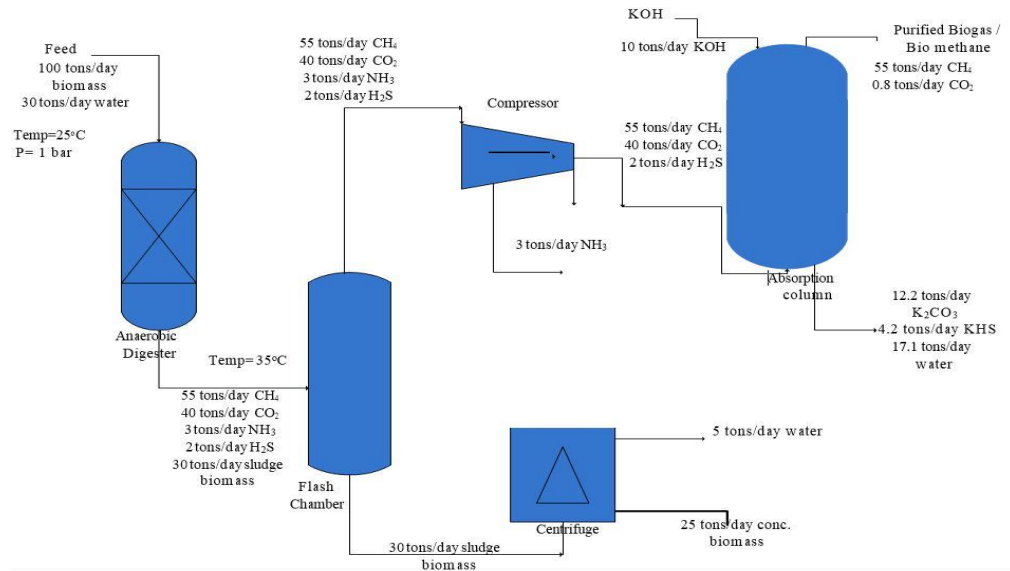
Feed
100 tons/day biomass
30 tons/day water

Temp=25°C
P= 1 bar

Anaerobic Digester

Temp= 35°C

55 tons/day $CH_4$
40 tons/day $CO_2$
3 tons/day $NH_3$
2 tons/day $H_2S$
30 tons/day sludge biomass

55 tons/day $CH_4$
40 tons/day $CO_2$
3 tons/day $NH_3$
2 tons/day $H_2S$

Compressor

3 tons/day $NH_3$

55 tons/day $CH_4$
40 tons/day $CO_2$
2 tons/day $H_2S$

KOH
10 tons/day KOH

Purified Biogas / Bio methane
55 tons/day $CH_4$
0.8 tons/day $CO_2$

Absorption column

12.2 tons/day $K_2CO_3$
4.2 tons/day KHS
17.1 tons/day water

Flash Chamber

5 tons/day water

Centrifuge

25 tons/day conc. biomass

30 tons/day sludge biomass